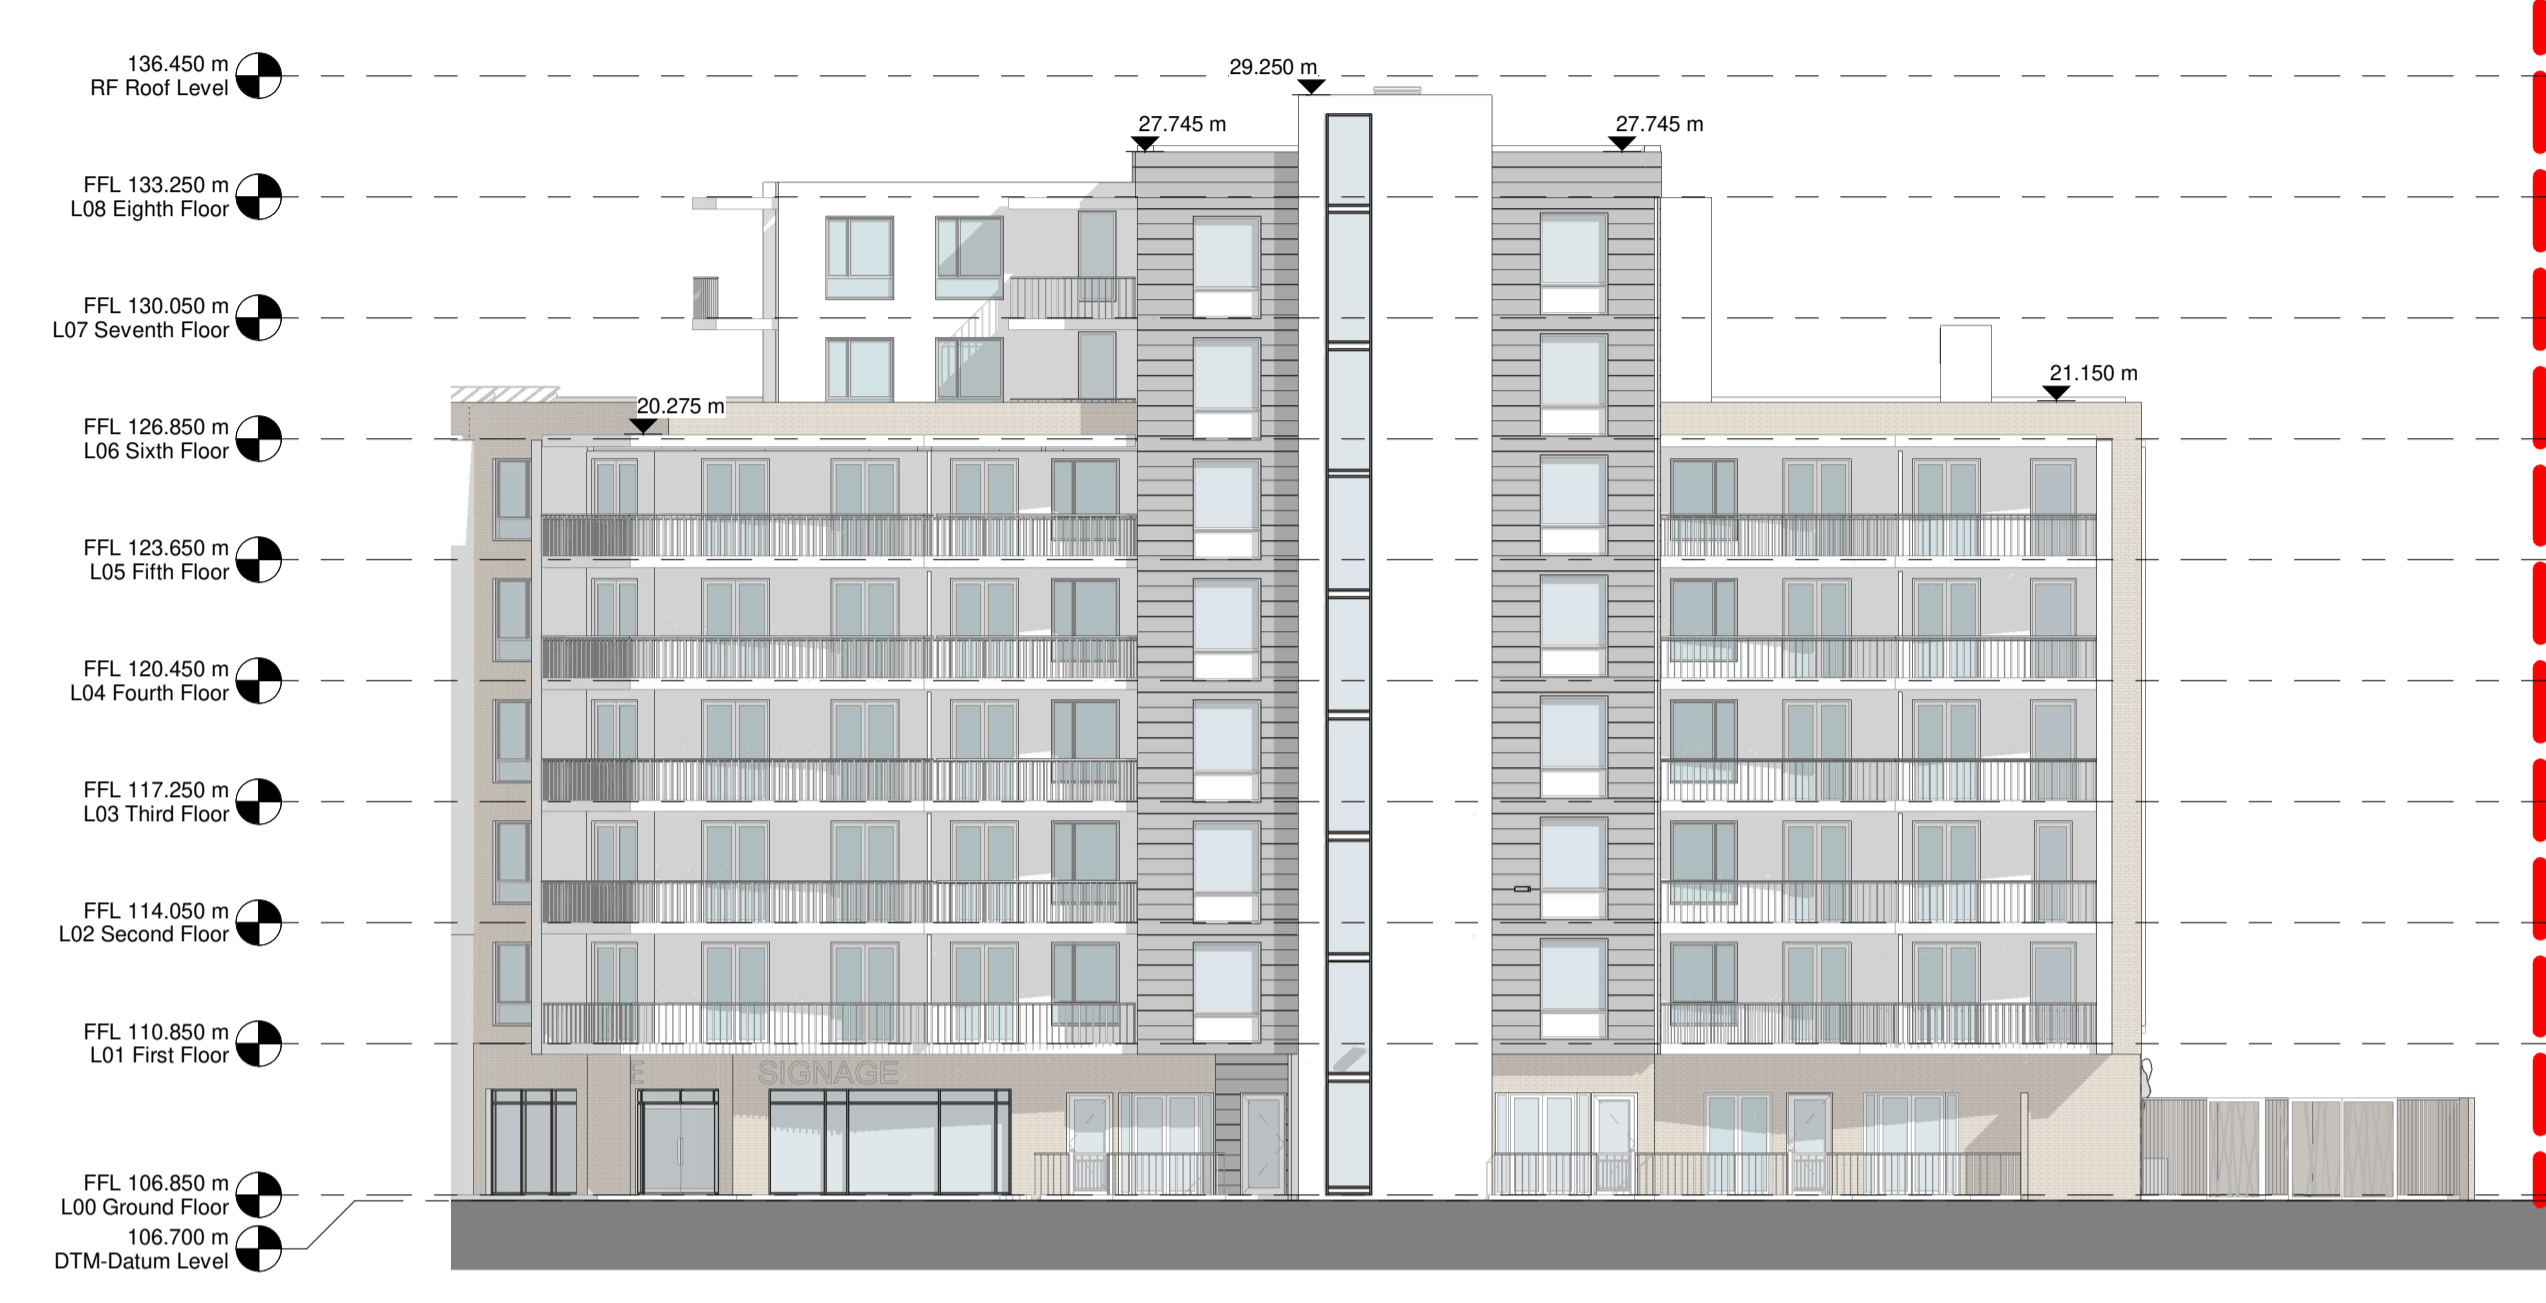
136.450 m
RF Roof Level

FFL 133.250 m
L08 Eighth Floor

FFL 130.050 m
L07 Seventh Floor

FFL 126.850 m
L06 Sixth Floor

FFL 123.650 m
L05 Fifth Floor

FFL 120.450 m
L04 Fourth Floor

FFL 117.250 m
L03 Third Floor

FFL 114.050 m
L02 Second Floor

FFL 110.850 m
L01 First Floor

FFL 106.850 m
L00 Ground Floor

106.700 m
DTM-Datum Level

29.250 m

27.745 m

27.745 m

20.275 m

21.150 m

E

SIGNAGE